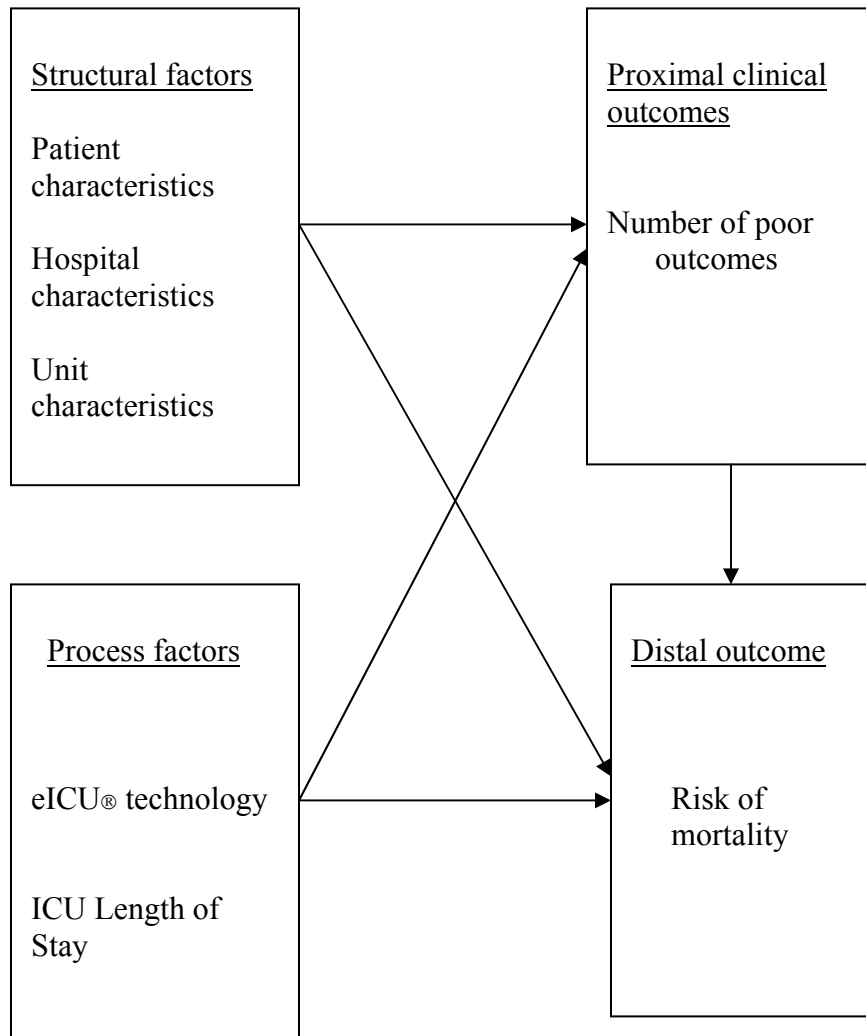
Structural factors

Patient characteristics

Hospital characteristics

Unit characteristics

Proximal clinical outcomes

Number of poor outcomes

Process factors

eICU® technology

ICU Length of Stay

Distal outcome

Risk of mortality